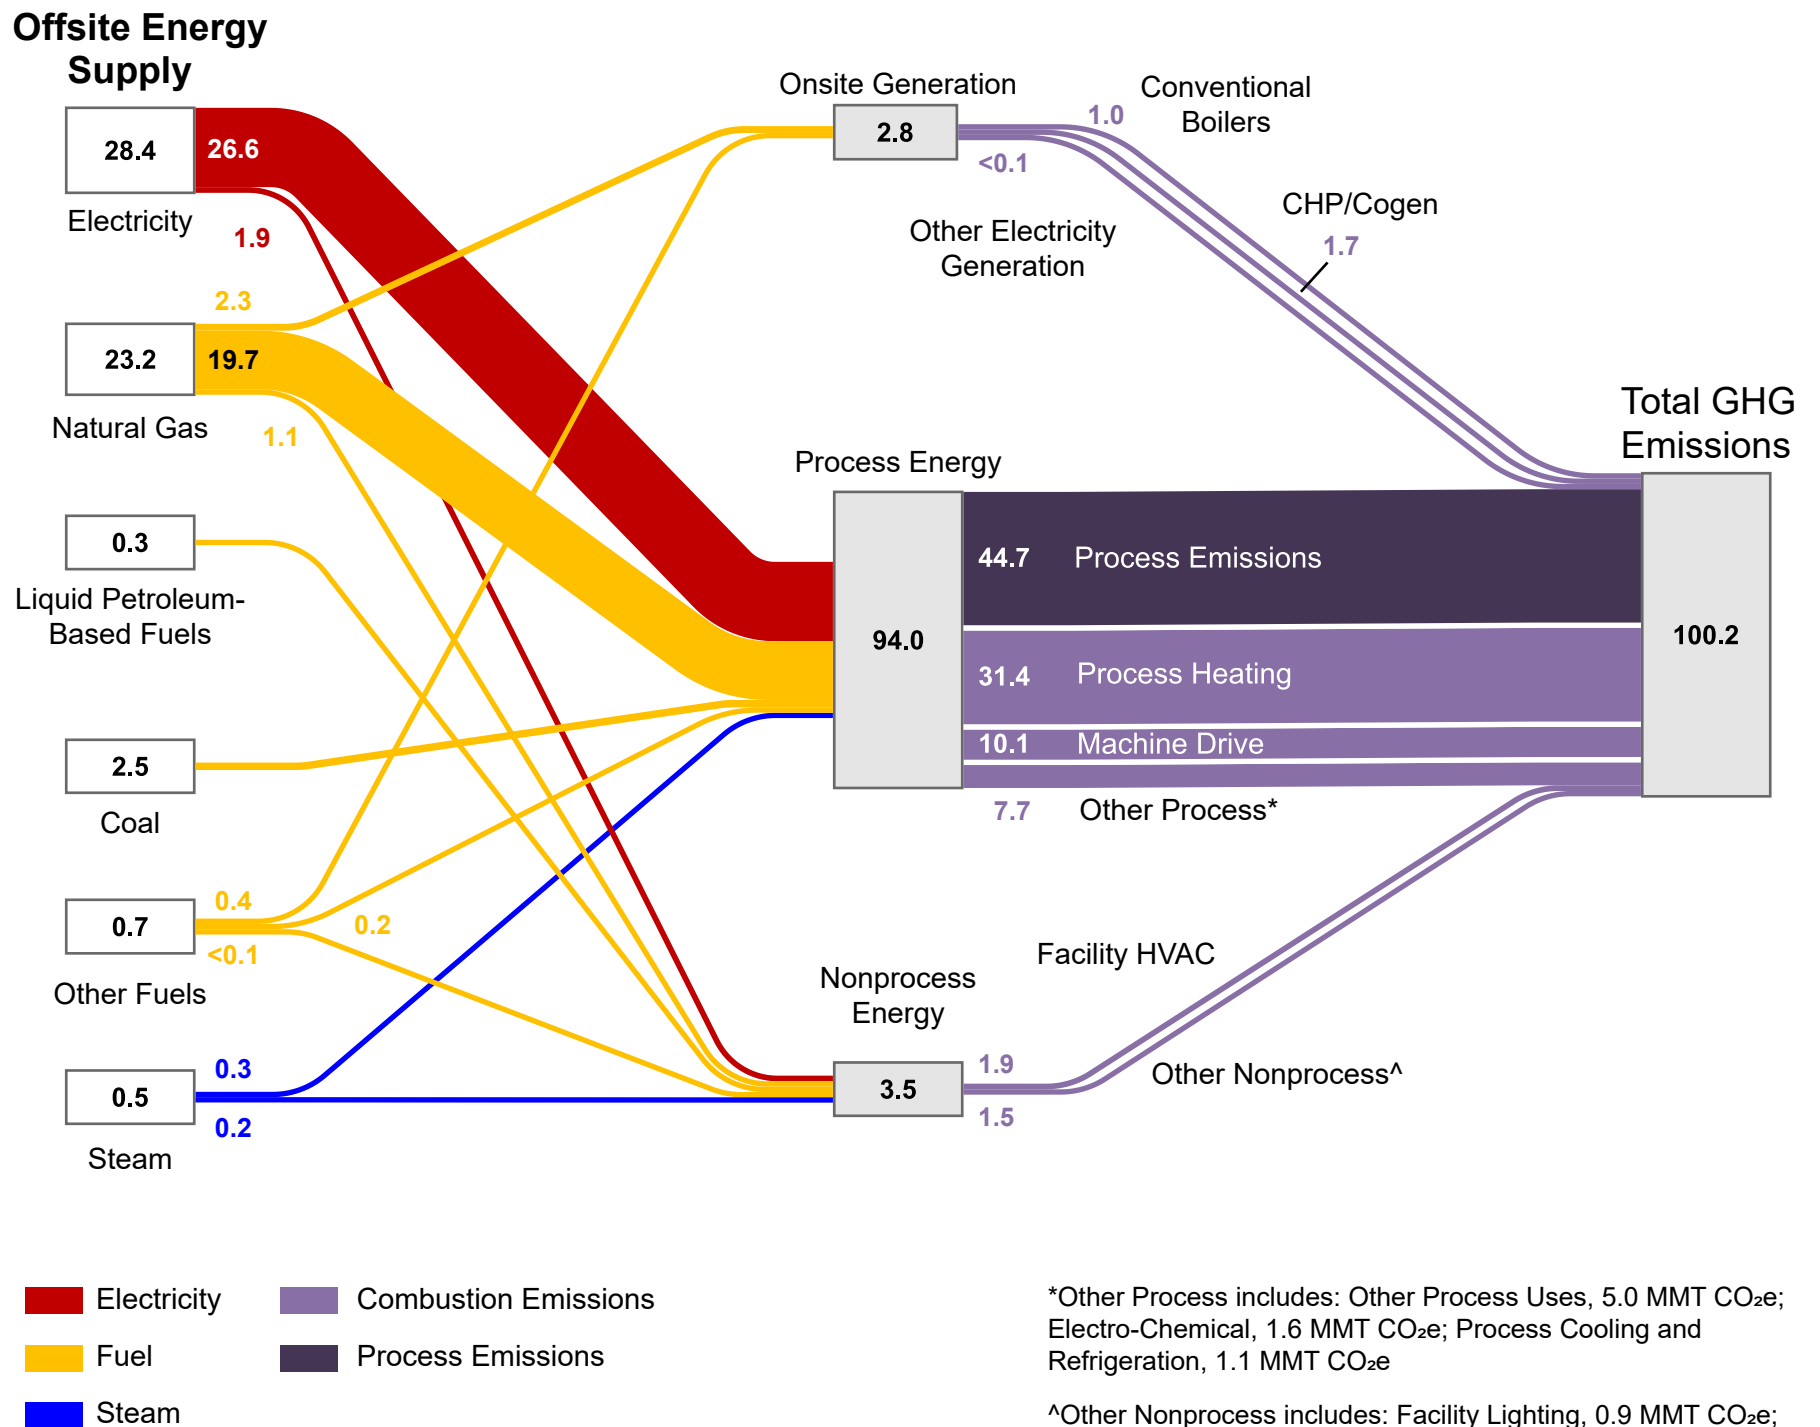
Offsite Energy Supply

28.4
Electricity
26.6
1.9

2.3
23.2
19.7
Natural Gas
1.1

0.3
Liquid Petroleum-Based Fuels

2.5
Coal

0.4
0.7
<0.1
0.2
Other Fuels

0.3
0.5
0.2
Steam

Onsite Generation
2.8
1.0
<0.1
Conventional Boilers
CHP/Cogen
1.7
Other Electricity Generation

Process Energy
94.0
44.7 Process Emissions
31.4 Process Heating
10.1 Machine Drive
7.7 Other Process*

Total GHG Emissions
100.2

Nonprocess Energy
3.5
1.9
1.5
Facility HVAC
Other Nonprocess^

Electricity
Fuel
Steam
Combustion Emissions
Process Emissions

*Other Process includes: Other Process Uses, 5.0 MMT $CO_2e$; Electro-Chemical, 1.6 MMT $CO_2e$; Process Cooling and Refrigeration, 1.1 MMT $CO_2e$

^Other Nonprocess includes: Facility Lighting, 0.9 MMT $CO_2e$;